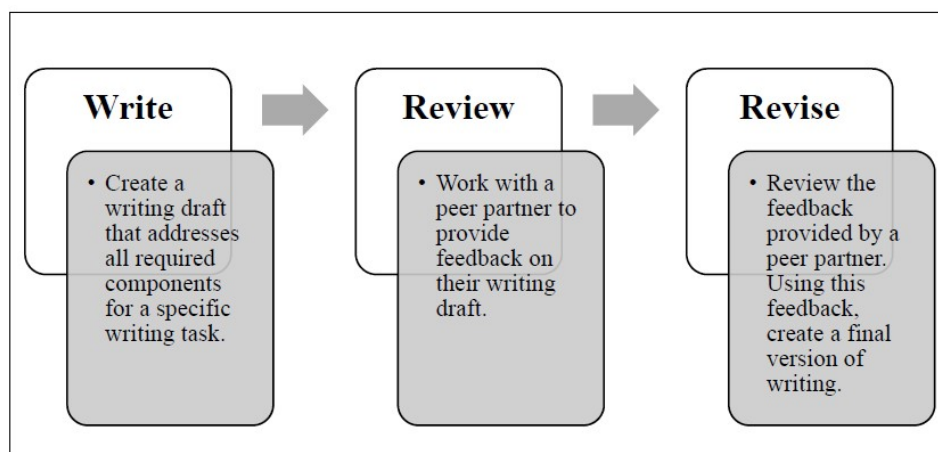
Write

• Create a writing draft that addresses all required components for a specific writing task.

Review

• Work with a peer partner to provide feedback on their writing draft.

Revise

• Review the feedback provided by a peer partner. Using this feedback, create a final version of writing.